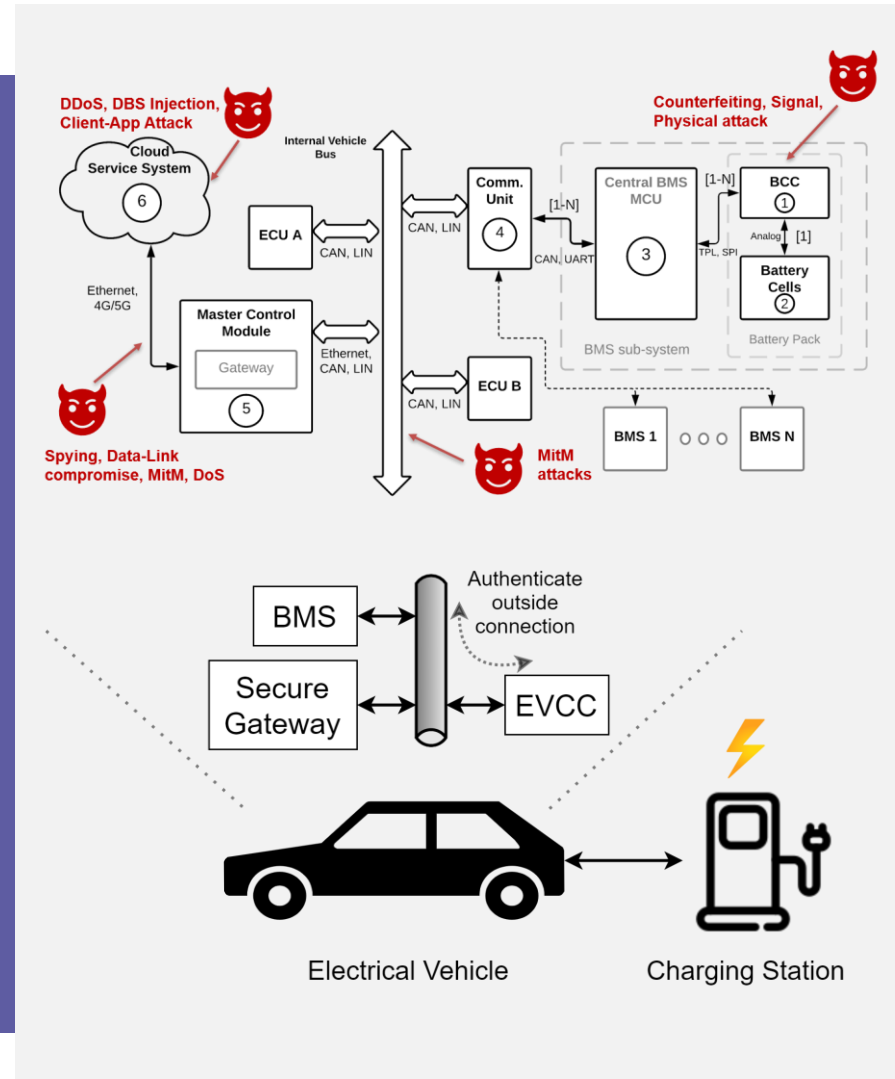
DDoS, DBS Injection, Client-App Attack

Cloud Service System

6

Internal Vehicle Bus

Counterfeiting, Signal, Physical attack

Comm. Unit

4

Central BMS MCU

3

[1-N]

[1-N]

BCC

1

Analog

[1]

Battery Cells

2

Battery Pack

BMS sub-system

ECU A

CAN, LIN

CAN, LIN

CAN, UART

TPL, SPI

Ethernet, 4G/5G

Master Control Module

Gateway

5

Ethernet, CAN, LIN

CAN, LIN

ECU B

BMS 1

BMS N

Spying, Data-Link compromise, MitM, DoS

MitM attacks

BMS

Authenticate outside connection

Secure Gateway

EVCC

Electrical Vehicle

Charging Station